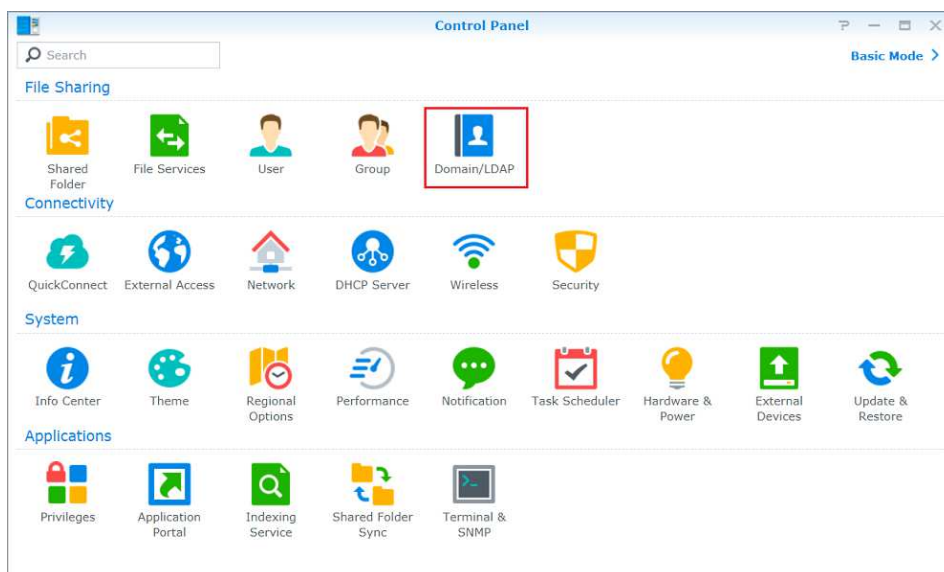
Control Panel

Search

Basic Mode

File Sharing

Shared Folder

File Services

User

Group

Domain/LDAP

Connectivity

QuickConnect

External Access

Network

DHCP Server

Wireless

Security

System

Info Center

Theme

Regional Options

Performance

Notification

Task Scheduler

Hardware & Power

External Devices

Update & Restore

Applications

Privileges

Application Portal

Indexing Service

Shared Folder Sync

Terminal & SNMP